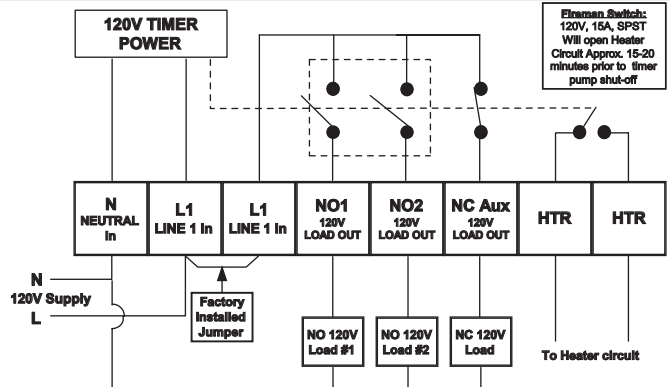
120V TIMER POWER

Fireman Switch: 120V, 15A, SPST Will open Heater Circuit Approx. 15-20 minutes prior to timer pump shut-off

| N NEUTRAL In | L1 LINE 1 In | L1 LINE 1 In | NO1 120V LOAD OUT | NO2 120V LOAD OUT | NC Aux 120V LOAD OUT | HTR | HTR |
|---|---|---|---|---|---|---|---|

N
120V Supply
L

Factory Installed Jumper

NO 120V Load #1

NO 120V Load #2

NC 120V Load

To Heater circuit